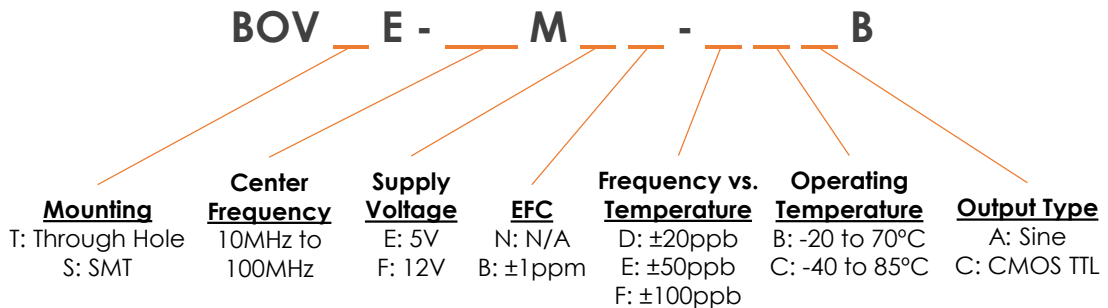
BOV _ E - ___ M _ _ - _ _ _ B

Mounting
T: Through Hole
S: SMT

Center Frequency
10MHz to 100MHz

Supply Voltage
E: 5V
F: 12V

EFC
N: N/A
B: ±1ppm

Frequency vs. Temperature
D: ±20ppb
E: ±50ppb
F: ±100ppb

Operating Temperature
B: -20 to 70°C
C: -40 to 85°C

Output Type
A: Sine
C: CMOS TTL